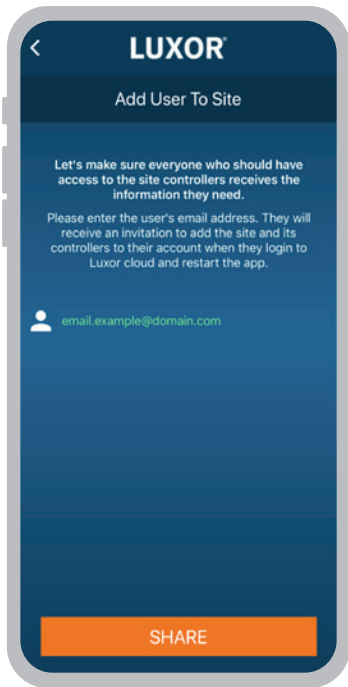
<

LUXOR

Add User To Site

Let's make sure everyone who should have access to the site controllers receives the information they need.

Please enter the user's email address. They will receive an invitation to add the site and its controllers to their account when they login to Luxor cloud and restart the app.

email.example@domain.com

SHARE